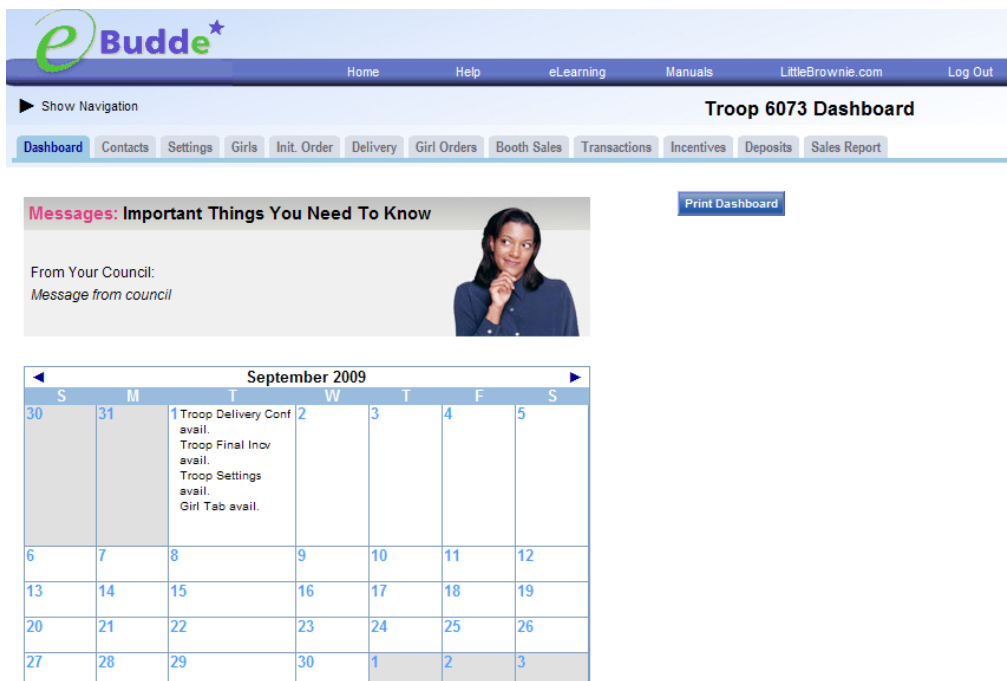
eBudde

Home Help eLearning Manuals LittleBrownie.com Log Out

Show Navigation

Troop 6073 Dashboard

Dashboard Contacts Settings Girls Init. Order Delivery Girl Orders Booth Sales Transactions Incentives Deposits Sales Report

Print Dashboard

Messages: Important Things You Need To Know

From Your Council:
Message from council

September 2009

| S | M | T | W | T | F | S |
|---|---|---|---|---|---|---|
| 30 | 31 | 1 Troop Delivery Conf avail. Troop Final Inov avail. Troop Settings avail. Girl Tab avail. | 2 | 3 | 4 | 5 |
| 6 | 7 | 8 | 9 | 10 | 11 | 12 |
| 13 | 14 | 15 | 16 | 17 | 18 | 19 |
| 20 | 21 | 22 | 23 | 24 | 25 | 26 |
| 27 | 28 | 29 | 30 | 1 | 2 | 3 |